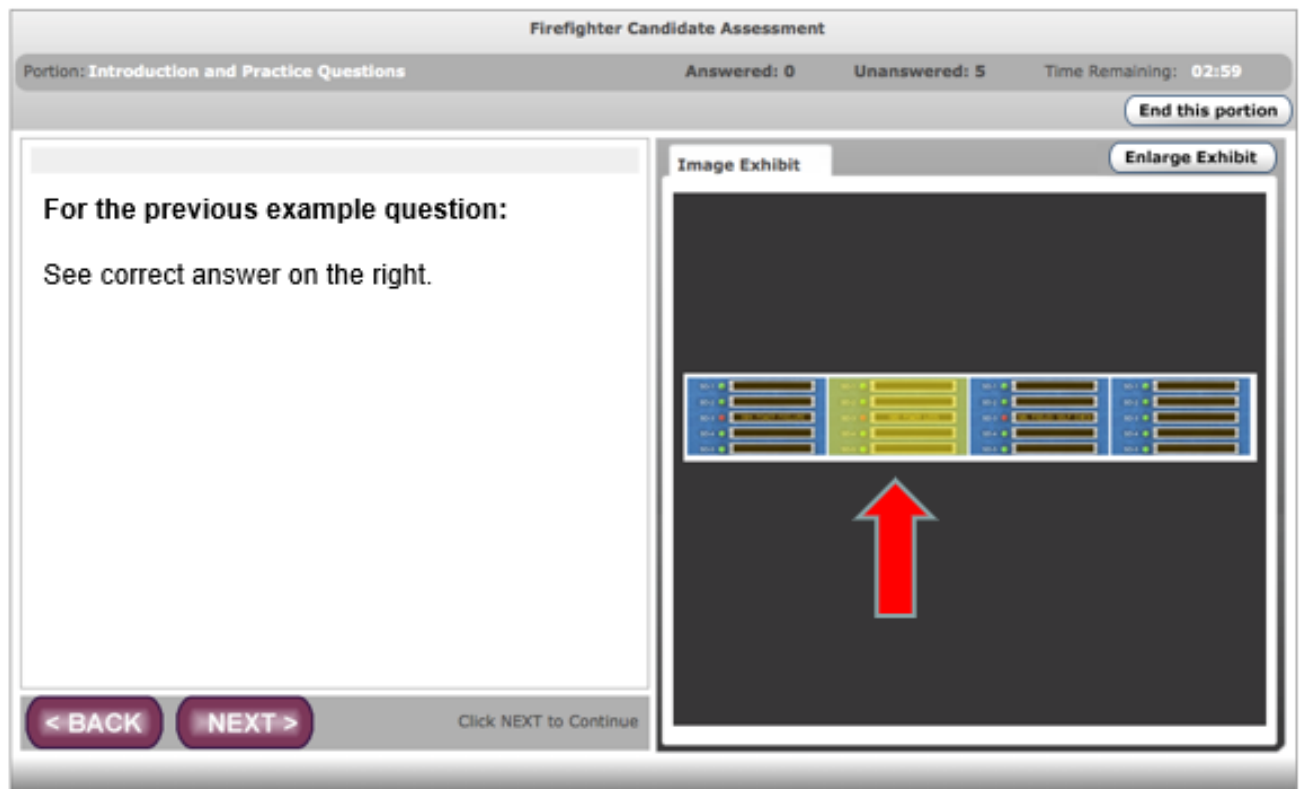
Firefighter Candidate Assessment

Portion: Introduction and Practice Questions

Answered: 0

Unanswered: 5

Time Remaining: 02:59

End this portion

For the previous example question:

See correct answer on the right.

Image Exhibit

Enlarge Exhibit

< BACK

NEXT >

Click NEXT to Continue